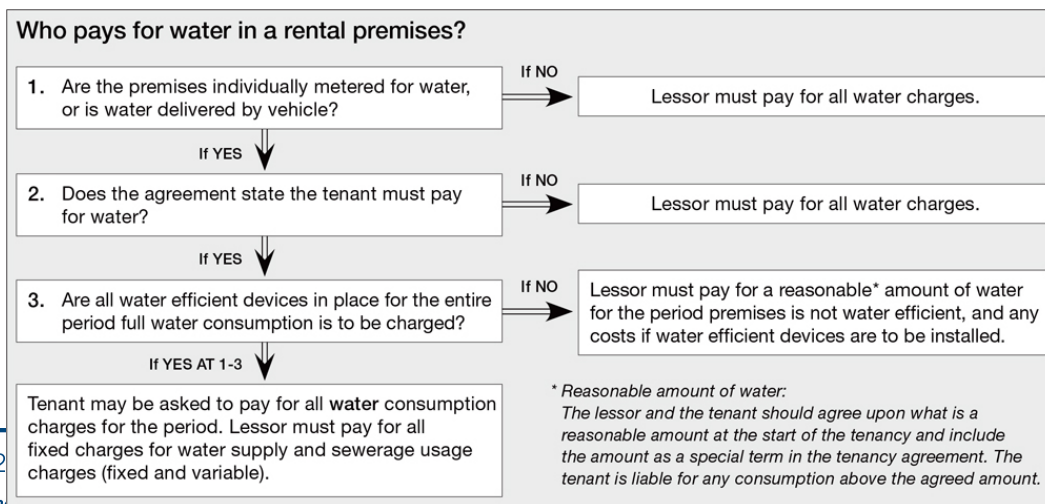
Who pays for water in a rental premises?

1. Are the premises individually metered for water, or is water delivered by vehicle?

If NO

Lessor must pay for all water charges.

If YES

2. Does the agreement state the tenant must pay for water?

If NO

Lessor must pay for all water charges.

If YES

3. Are all water efficient devices in place for the entire period full water consumption is to be charged?

If NO

Lessor must pay for a reasonable* amount of water for the period premises is not water efficient, and any costs if water efficient devices are to be installed.

If YES AT 1-3

Tenant may be asked to pay for all water consumption charges for the period. Lessor must pay for all fixed charges for water supply and sewerage usage charges (fixed and variable).

* Reasonable amount of water:
The lessor and the tenant should agree upon what is a reasonable amount at the start of the tenancy and include the amount as a special term in the tenancy agreement. The tenant is liable for any consumption above the agreed amount.